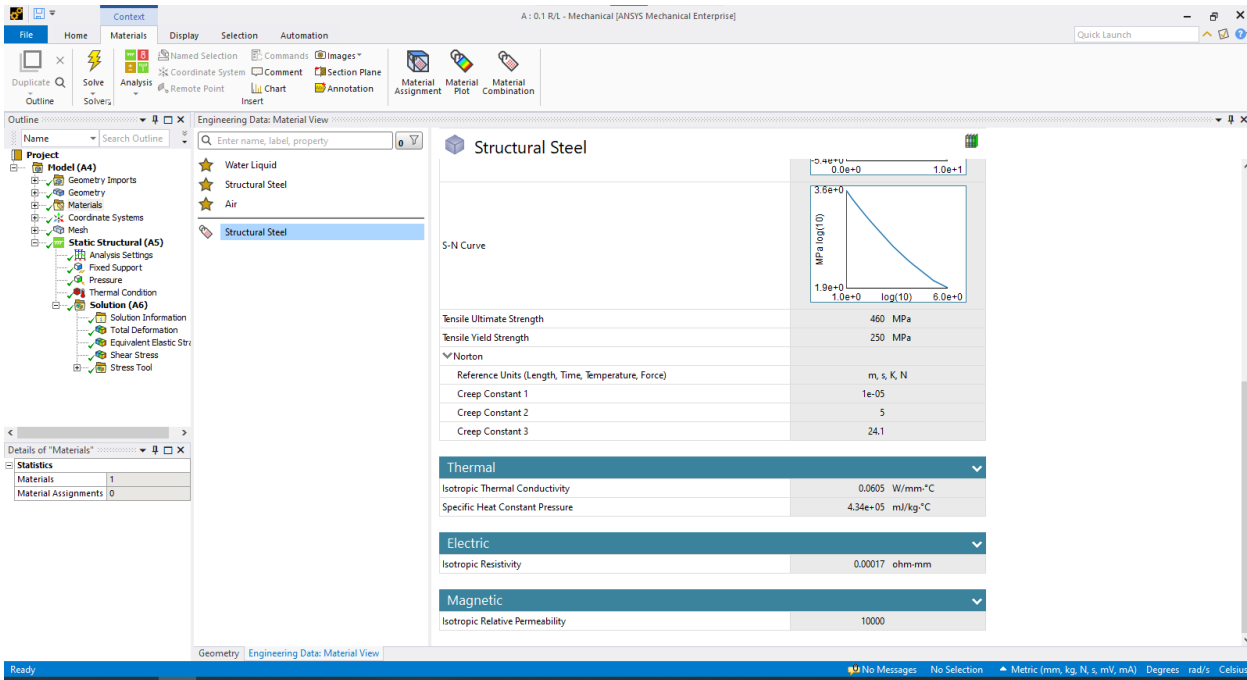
Context
A : 0.1 R/L - Mechanical [ANSYS Mechanical Enterprise]
Quick Launch
File Home Materials Display Selection Automation
Duplicate Solve Analysis Named Selection Coordinate System Remote Point Commands Comment Chart Images Section Plane Annotation Material Assignment Material Plot Material Combination
Outline Solver Insert
Outline
Name Search Outline
Project
Model (A4)
Geometry Imports
Geometry
Materials
Coordinate Systems
Mesh
Static Structural (A5)
Analysis Settings
Fixed Support
Pressure
Thermal Condition
Solution (A6)
Solution Information
Total Deformation
Equivalent Elastic Stra
Shear Stress
Stress Tool
Details of "Materials"
Statistics
| Materials | 1 |
| Material Assignments | 0 |
Engineering Data: Material View
Enter name, label, property
Water Liquid
Structural Steel
Air
Structural Steel
Structural Steel
5.4e+0 0.0e+0 1.0e+1
S-N Curve
3.6e+0 MPa log(10) 1.9e+0 1.0e+0 log(10) 6.0e+0
| Tensile Ultimate Strength | 460 MPa |
| Tensile Yield Strength | 250 MPa |
| Norton | |
| Reference Units (Length, Time, Temperature, Force) | m, s, K, N |
| Creep Constant 1 | 1e-05 |
| Creep Constant 2 | 5 |
| Creep Constant 3 | 24.1 |
Thermal
| Isotropic Thermal Conductivity | 0.0605 W/mm·°C |
| Specific Heat Constant Pressure | 4.34e+05 mJ/kg·°C |
Electric
| Isotropic Resistivity | 0.00017 ohm-mm |
Magnetic
| Isotropic Relative Permeability | 10000 |
Geometry Engineering Data: Material View
Ready No Messages No Selection Metric (mm, kg, N, s, mV, mA) Degrees rad/s Celsius